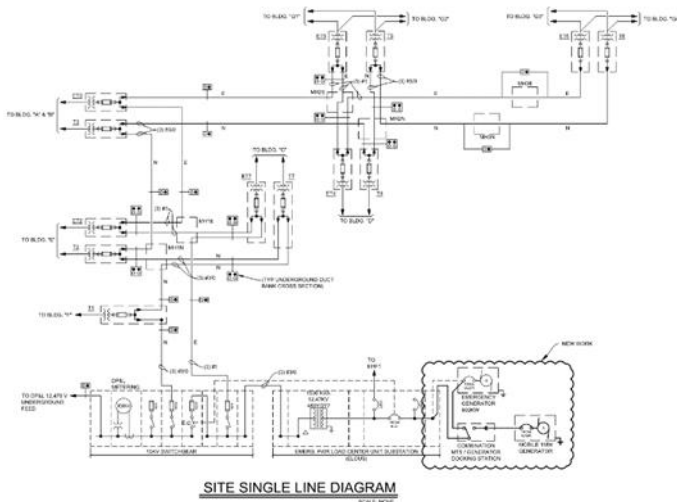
TO BLDG. "G1"
TO BLDG. "G2"
TO BLDG. "G3"
TO BLDG. "G4"
TO BLDG. "K" & "B"
(3) #500
TO BLDG. "D"
TO BLDG. "E"
(3) #500
(TYP UNDERGROUND DUCT BANK CROSS SECTION)
TO BLDG. "F"
TO BLDG. "C"
NEW WORK
TO
(3) #1
(3) #500
(3) #250
TO OPAL 12,470 V UNDERGROUND FEED
OPAL METERING
EMERGENCY GENERATOR
COMBINATION MTS / GENERATOR DOCKING STATION
MOBILE 500KW GENERATOR
15KV SWITCHGEAR
EMERG. PARK LOAD CENTER UNIT SUBSTATION
SITE SINGLE LINE DIAGRAM
SCALE: NONE